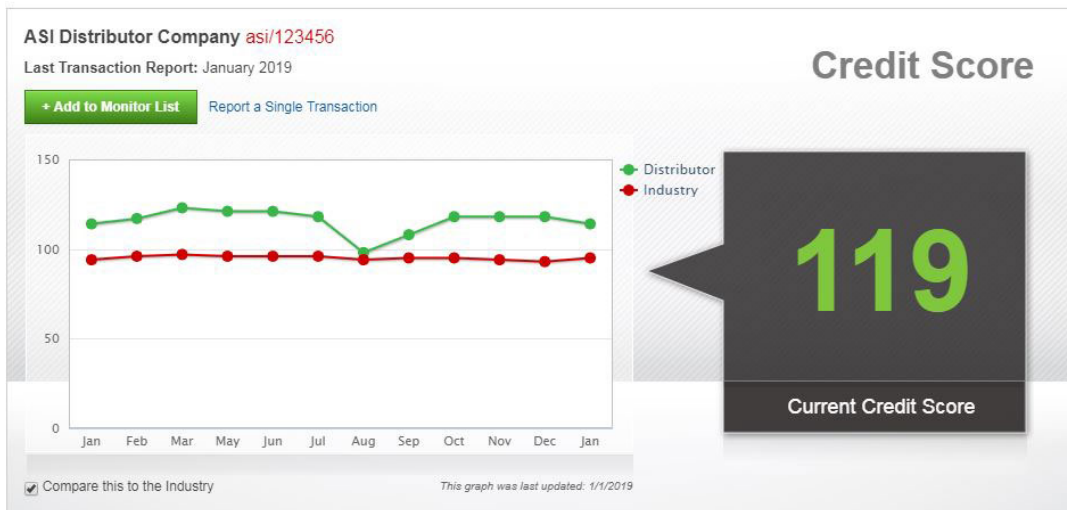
ASI Distributor Company asi/123456

Last Transaction Report: January 2019

+ Add to Monitor List

Report a Single Transaction

Credit Score

150
100
50
0

Jan Feb Mar May Jun Jul Aug Sep Oct Nov Dec Jan

Distributor
Industry

119

Current Credit Score

Compare this to the Industry

This graph was last updated: 1/1/2019